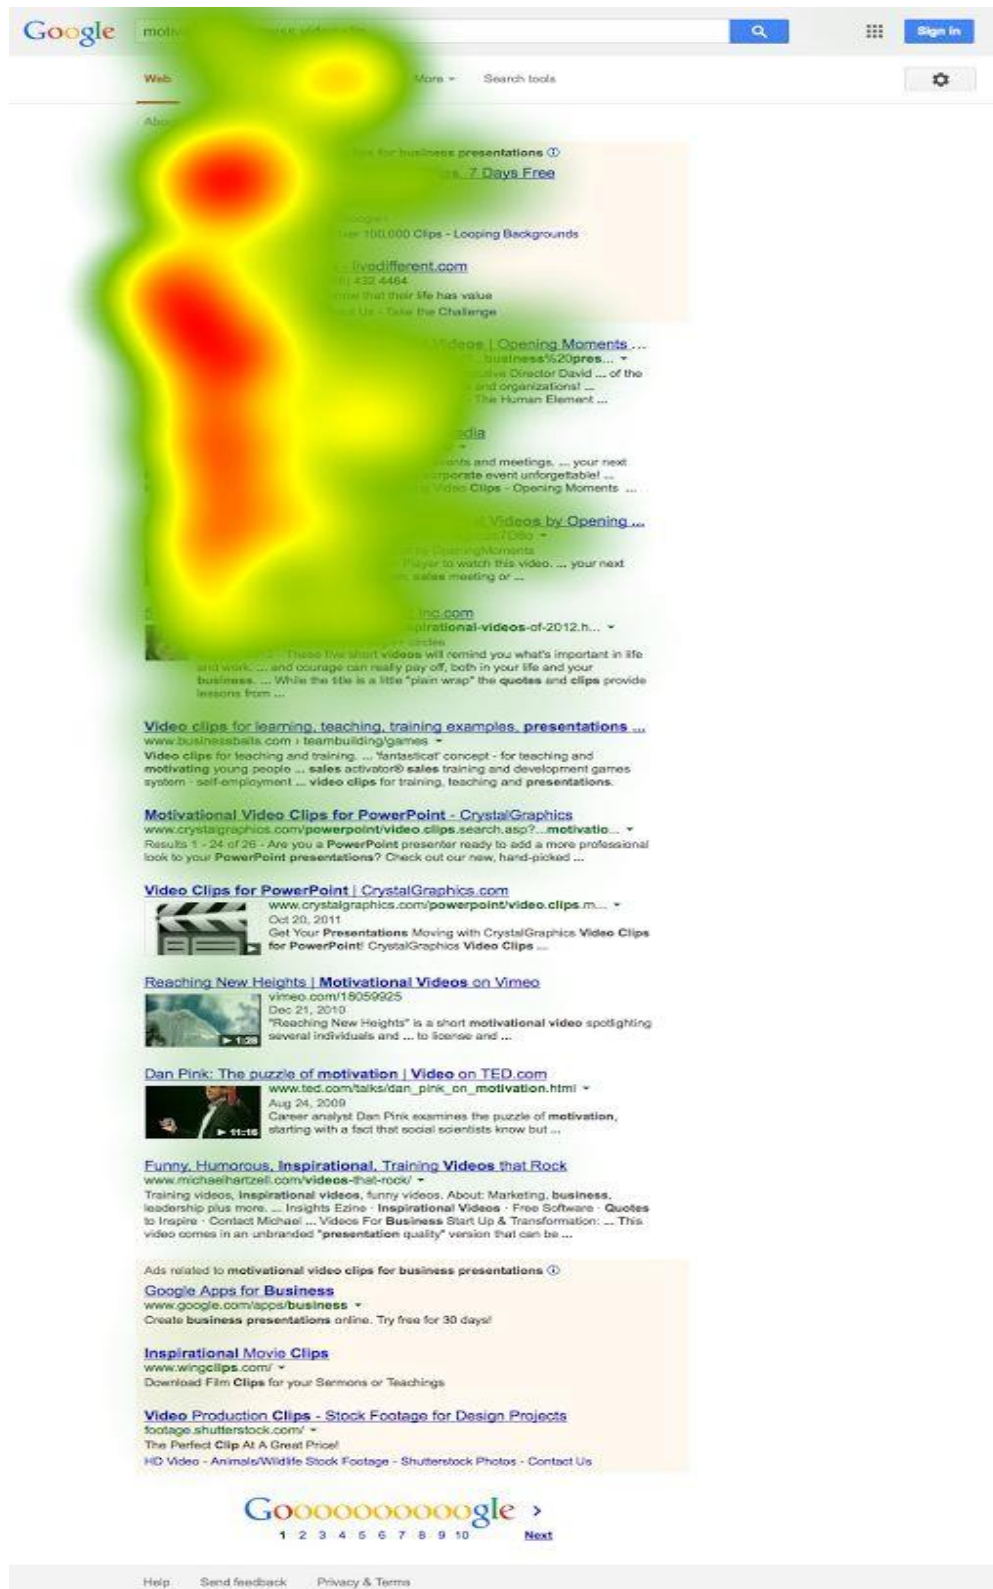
Google motiv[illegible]

Sign in

Web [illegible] More Search tools

Abo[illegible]

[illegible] for business presentations

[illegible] 7 Days Free

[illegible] Over 100,000 Clips - Looping Backgrounds

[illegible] livedifferent.com
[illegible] 432 4464
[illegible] that their life has value
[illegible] Us - Take the Challenge

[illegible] Videos | Opening Moments ...
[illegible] business%20pres...
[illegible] Director David ... of the
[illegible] and organizations! ...
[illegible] The Human Element ...

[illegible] dia
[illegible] events and meetings. ... your next
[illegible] corporate event unforgettable! ...
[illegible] Video Clips - Opening Moments ...

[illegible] Videos by Opening ...
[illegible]
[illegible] by OpeningMoments
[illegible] Player to watch this video. ... your next
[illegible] sales meeting or ...

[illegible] Inc.com
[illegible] inspirational-videos-of-2012.h...
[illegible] circles
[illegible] These five short videos will remind you what's important in life and work. ... and courage can really pay off, both in your life and your business. ... While the title is a little "plain wrap" the quotes and clips provide lessons from ...

Video clips for learning, teaching, training examples, presentations ...
www.businessballs.com › teambuilding/games
Video clips for teaching and training. ... 'fantastical' concept - for teaching and motivating young people ... sales activator® sales training and development games system · self-employment ... video clips for training, teaching and presentations.

Motivational Video Clips for PowerPoint - CrystalGraphics
www.crystalgraphics.com/powerpoint/video.clips.search.asp?...motivatio...
Results 1 - 24 of 26 - Are you a PowerPoint presenter ready to add a more professional look to your PowerPoint presentations? Check out our new, hand-picked ...

Video Clips for PowerPoint | CrystalGraphics.com
www.crystalgraphics.com/powerpoint/video.clips.m...
Oct 20, 2011
Get Your Presentations Moving with CrystalGraphics Video Clips for PowerPoint! CrystalGraphics Video Clips ...

Reaching New Heights | Motivational Videos on Vimeo
vimeo.com/18059925
Dec 21, 2010
"Reaching New Heights" is a short motivational video spotlighting several individuals and ... to license and ...
▶ 1:28

Dan Pink: The puzzle of motivation | Video on TED.com
www.ted.com/talks/dan_pink_on_motivation.html
Aug 24, 2009
Career analyst Dan Pink examines the puzzle of motivation, starting with a fact that social scientists know but ...
▶ 11:16

Funny, Humorous, Inspirational, Training Videos that Rock
www.michaelhartzell.com/videos-that-rock/
Training videos, inspirational videos, funny videos. About: Marketing, business, leadership plus more. ... Insights Ezine · Inspirational Videos · Free Software · Quotes to Inspire · Contact Michael ... Videos For Business Start Up & Transformation: ... This video comes in an unbranded "presentation quality" version that can be ...

Ads related to motivational video clips for business presentations

Google Apps for Business
www.google.com/apps/business
Create business presentations online. Try free for 30 days!

Inspirational Movie Clips
www.wingclips.com/
Download Film Clips for your Sermons or Teachings

Video Production Clips - Stock Footage for Design Projects
footage.shutterstock.com/
The Perfect Clip At A Great Price!
HD Video - Animals/Wildlife Stock Footage - Shutterstock Photos - Contact Us

Goooooooooogle ›
1 2 3 4 5 6 7 8 9 10 Next

Help Send feedback Privacy & Terms